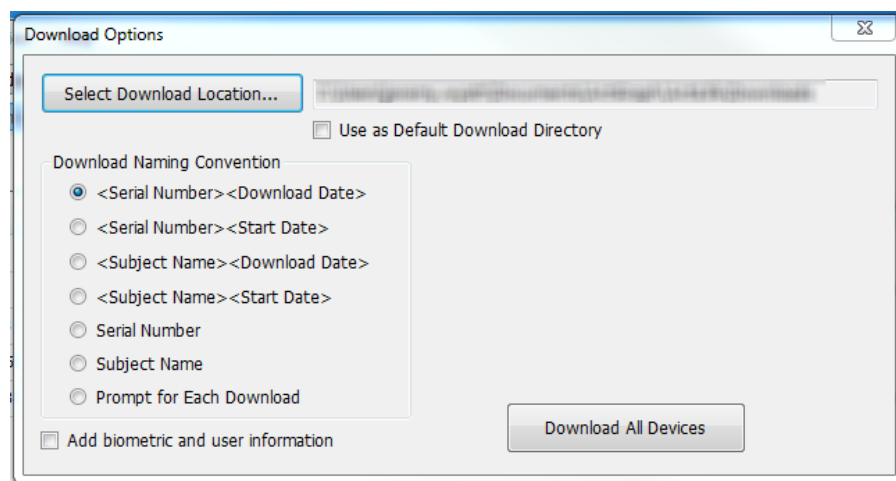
Download Options

Select Download Location... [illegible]

Use as Default Download Directory

Download Naming Convention

<Serial Number><Download Date>

<Serial Number><Start Date>

<Subject Name><Download Date>

<Subject Name><Start Date>

Serial Number

Subject Name

Prompt for Each Download

Add biometric and user information

Download All Devices